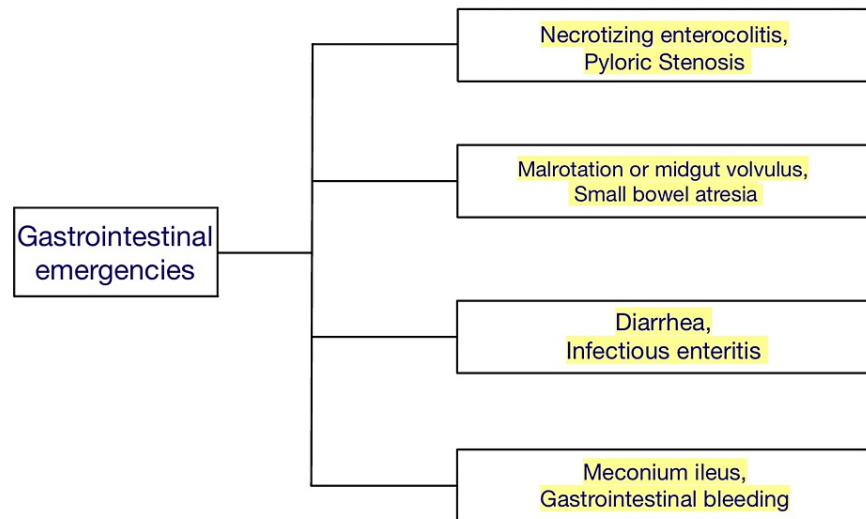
Gastrointestinal emergencies

Necrotizing enterocolitis,
Pyloric Stenosis

Malrotation or midgut volvulus,
Small bowel atresia

Diarrhea,
Infectious enteritis

Meconium ileus,
Gastrointestinal bleeding